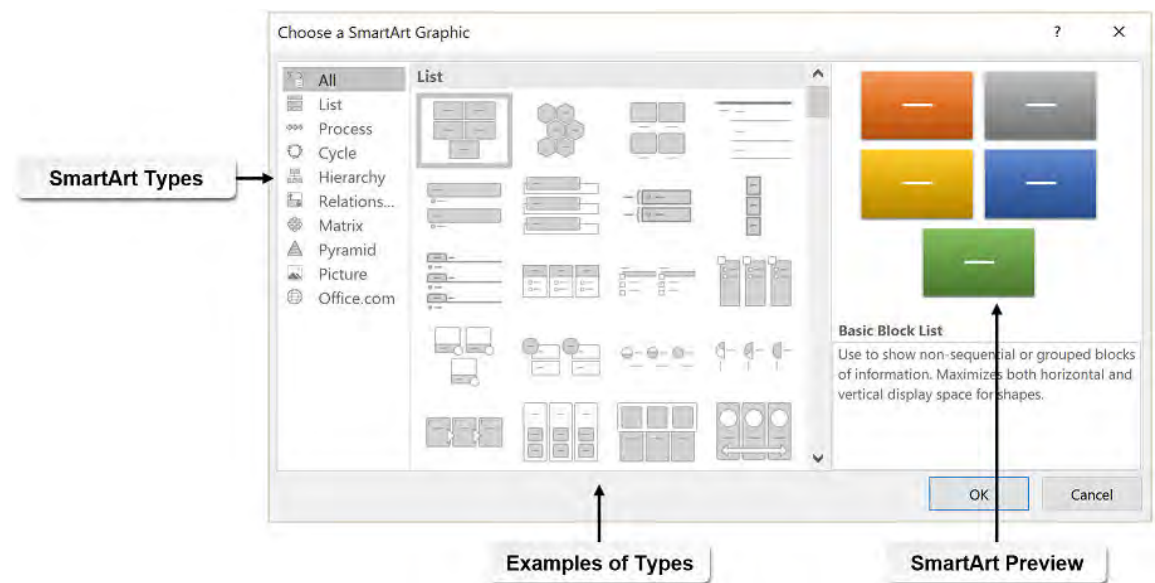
Choose a SmartArt Graphic

?

×

SmartArt Types

All
List
Process
Cycle
Hierarchy
Relations...
Matrix
Pyramid
Picture
Office.com

List

Basic Block List

Use to show non-sequential or grouped blocks of information. Maximizes both horizontal and vertical display space for shapes.

OK

Cancel

Examples of Types

SmartArt Preview